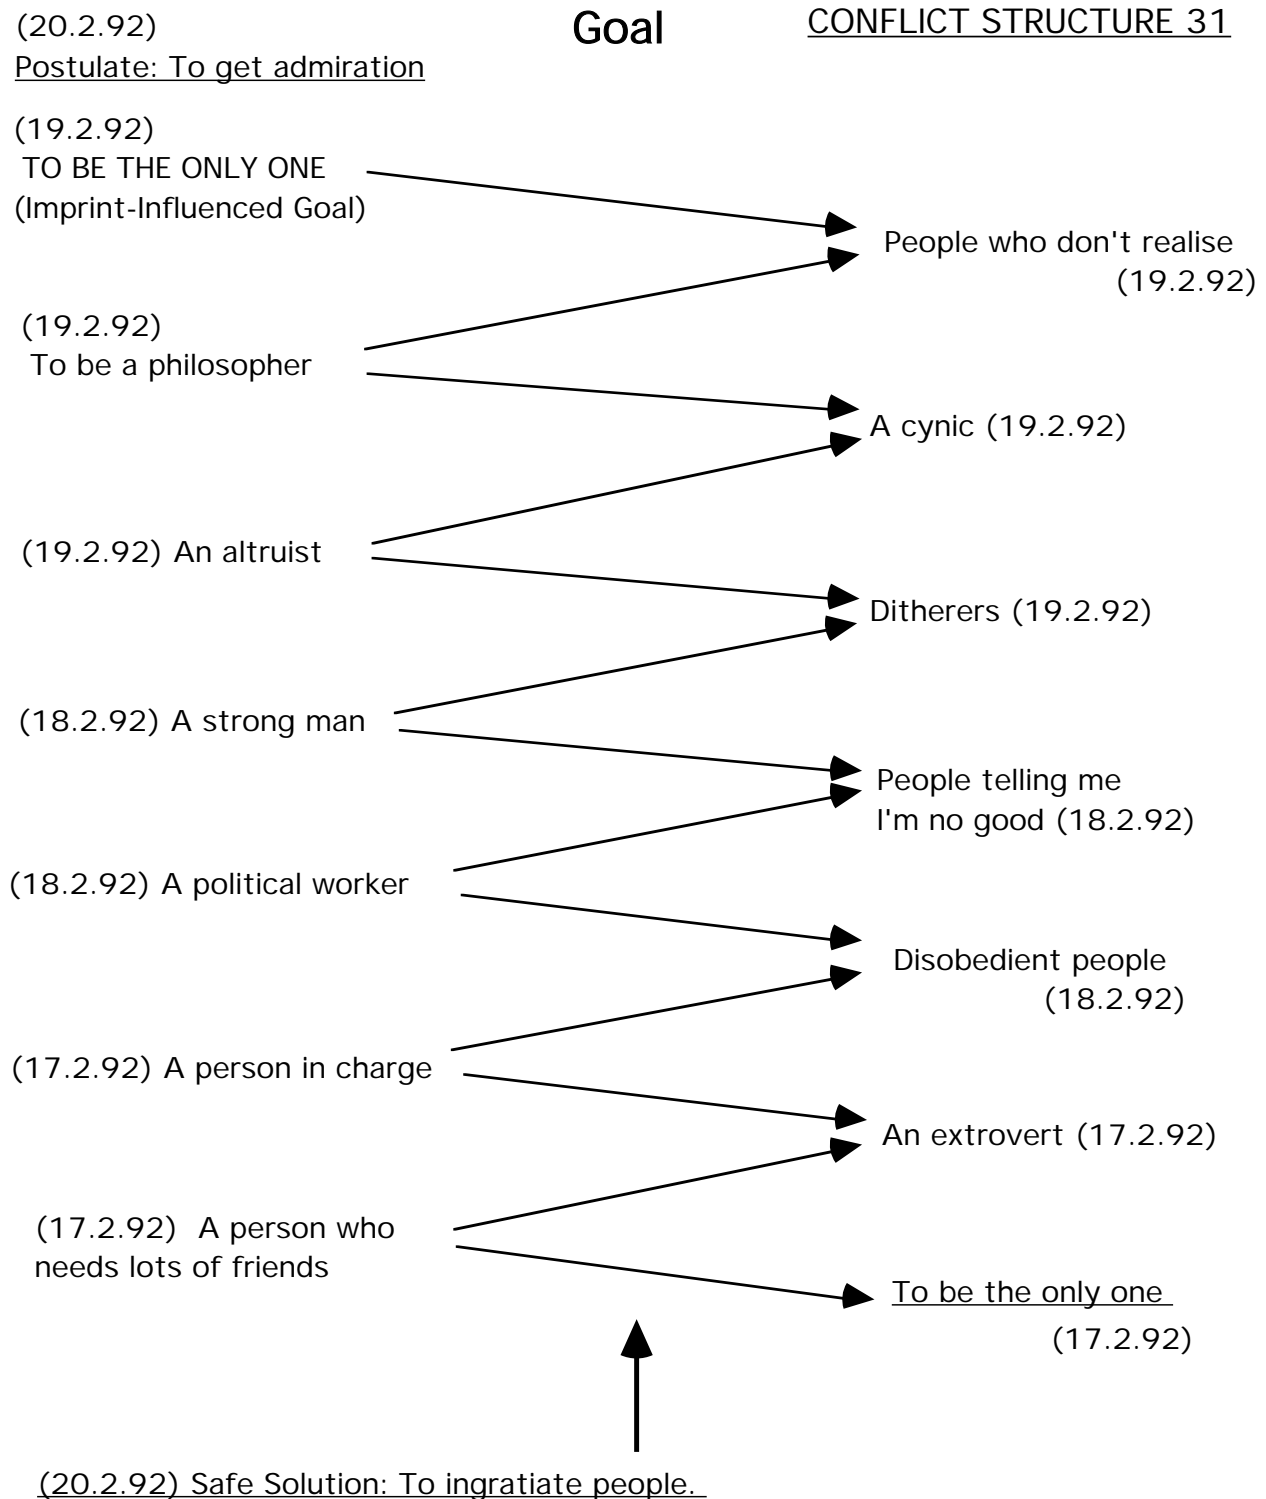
(20.2.92)

Goal

CONFLICT STRUCTURE 31

Postulate: To get admiration

(19.2.92)
TO BE THE ONLY ONE
(Imprint-Influenced Goal)

People who don't realise
(19.2.92)

(19.2.92)
To be a philosopher

A cynic (19.2.92)

(19.2.92) An altruist

Ditherers (19.2.92)

(18.2.92) A strong man

People telling me
I'm no good (18.2.92)

(18.2.92) A political worker

Disobedient people
(18.2.92)

(17.2.92) A person in charge

An extrovert (17.2.92)

(17.2.92) A person who needs lots of friends

To be the only one
(17.2.92)

(20.2.92) Safe Solution: To ingratiate people.